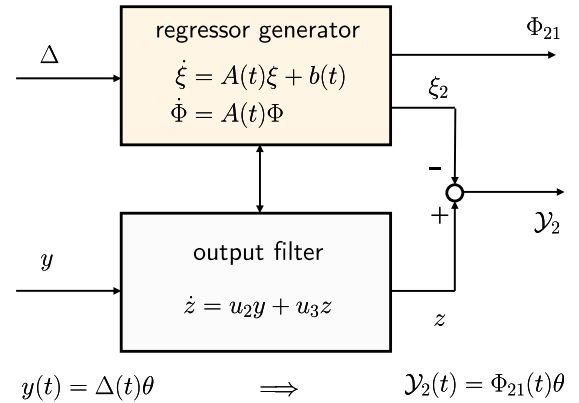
regressor generator

$\dot{\xi} = A(t)\xi + b(t)$

$\dot{\Phi} = A(t)\Phi$

$\Delta$

$\Phi_{21}$

$\xi_2$

-

+

$\mathcal{Y}_2$

$y$

output filter

$\dot{z} = u_2 y + u_3 z$

$z$

$y(t) = \Delta(t)\theta$ $\Longrightarrow$ $\mathcal{Y}_2(t) = \Phi_{21}(t)\theta$